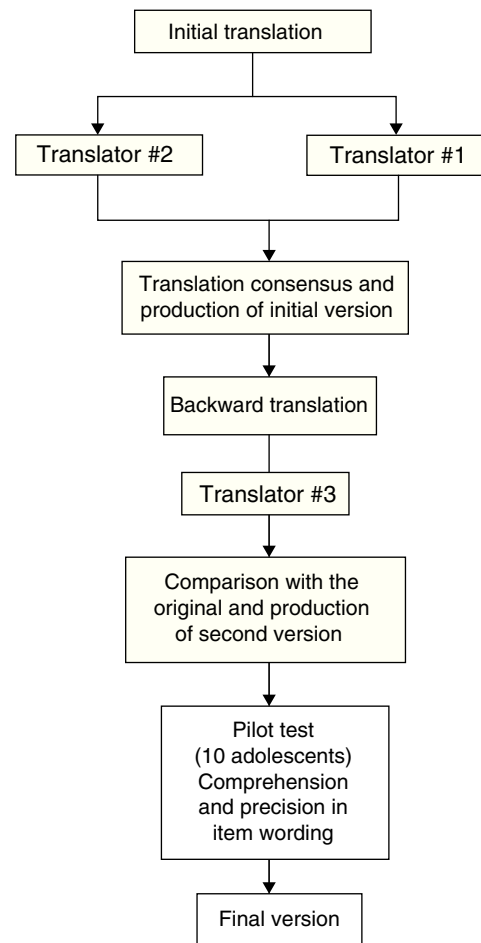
Initial translation

Translator #2

Translator #1

Translation consensus and production of initial version

Backward translation

Translator #3

Comparison with the original and production of second version

Pilot test (10 adolescents) Comprehension and precision in item wording

Final version